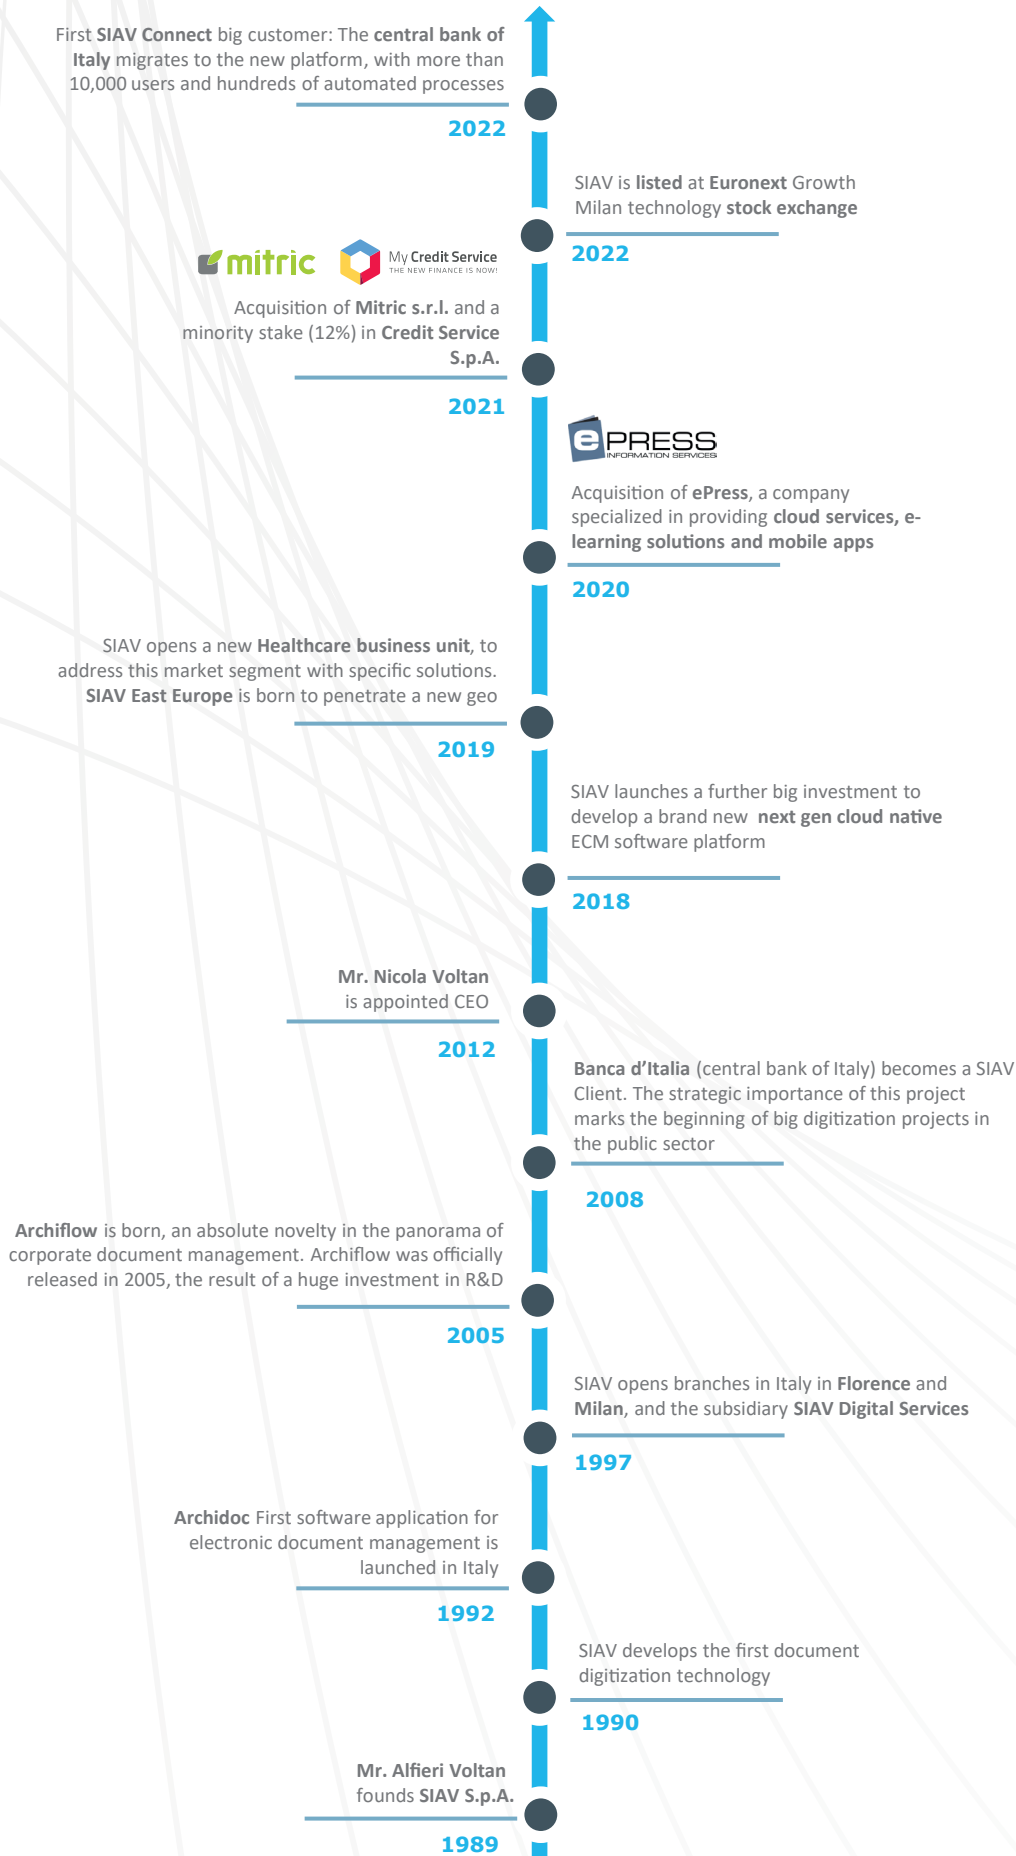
First SIAV Connect big customer: The central bank of Italy migrates to the new platform, with more than 10,000 users and hundreds of automated processes

2022

SIAV is listed at Euronext Growth Milan technology stock exchange

2022

mitric

My Credit Service
THE NEW FINANCE IS NOW!

Acquisition of Mitric s.r.l. and a minority stake (12%) in Credit Service S.p.A.

2021

ePRESS
INFORMATION SERVICES

Acquisition of ePress, a company specialized in providing cloud services, e-learning solutions and mobile apps

2020

SIAV opens a new Healthcare business unit, to address this market segment with specific solutions. SIAV East Europe is born to penetrate a new geo

2019

SIAV launches a further big investment to develop a brand new next gen cloud native ECM software platform

2018

Mr. Nicola Voltan is appointed CEO

2012

Banca d'Italia (central bank of Italy) becomes a SIAV Client. The strategic importance of this project marks the beginning of big digitization projects in the public sector

2008

Archiflow is born, an absolute novelty in the panorama of corporate document management. Archiflow was officially released in 2005, the result of a huge investment in R&D

2005

SIAV opens branches in Italy in Florence and Milan, and the subsidiary SIAV Digital Services

1997

Archidoc First software application for electronic document management is launched in Italy

1992

SIAV develops the first document digitization technology

1990

Mr. Alfieri Voltan founds SIAV S.p.A.

1989